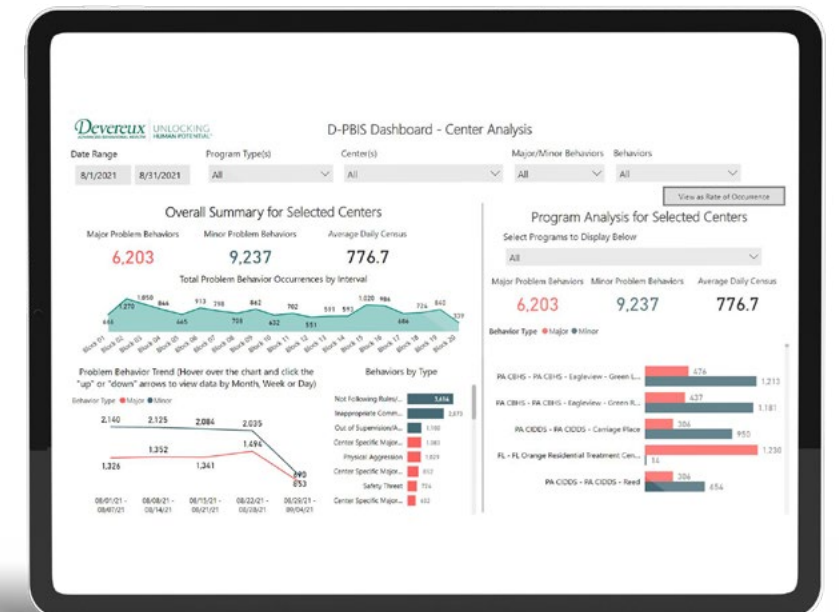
Devereux UNLOCKING HUMAN POTENTIAL

D-PBIS Dashboard - Center Analysis

Date Range
8/1/2021
8/31/2021

Program Type(s)
All

Center(s)
All

Major/Minor Behaviors
All

Behaviors
All

View as Rate of Occurrence

Overall Summary for Selected Centers

Major Problem Behaviors
6,203

Minor Problem Behaviors
9,237

Average Daily Census
776.7

Total Problem Behavior Occurrences by Interval

1,050 970 844 665 913 798 708 862 632 702 551 1,020 986 686 724 840

Block 01 Block 02 Block 03 Block 04 Block 05 Block 06 Block 07 Block 08 Block 09 Block 10 Block 11 Block 12 Block 13 Block 14 Block 15 Block 16 Block 17 Block 18 Block 19 Block 20

Problem Behavior Trend (Hover over the chart and click the "up" or "down" arrows to view data by Month, Week or Day)

Behavior Type ● Major ● Minor

2,140 2,125 2,084 2,035 1,494 1,326 1,352 1,341 290 653

08/01/21 - 08/07/21
08/08/21 - 08/14/21
08/15/21 - 08/21/21
08/22/21 - 08/28/21
08/29/21 - 09/04/21

Behaviors by Type

Not Following Rules/... 3,414
Inappropriate Comm... 2,873
Out of Supervision/A... 1,180
Center Specific Major... 1,083
Physical Aggression 1,029
Center Specific Major... 812
Safety Threat 724
Center Specific Major... 632

Program Analysis for Selected Centers

Select Programs to Display Below
All

Major Problem Behaviors
6,203

Minor Problem Behaviors
9,237

Average Daily Census
776.7

Behavior Type ● Major ● Minor

PA CBHS - PA CBHS - Eagleview - Green L... 476 1,213
PA CBHS - PA CBHS - Eagleview - Green R... 437 1,181
PA CIDDS - PA CIDDS - Carriage Place 306 950
FL - FL Orange Residential Treatment Cen... 1,230 14
PA CIDDS - PA CIDDS - Reed 306 654